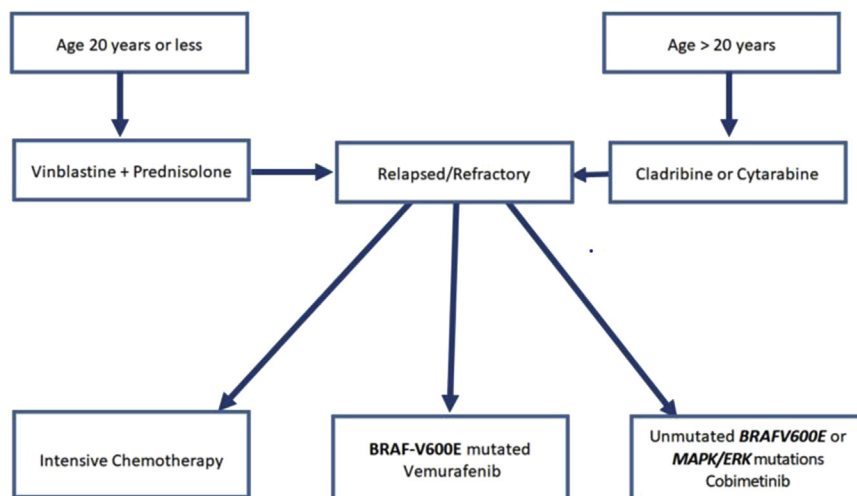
Age 20 years or less

Age > 20 years

Vinblastine + Prednisolone

Relapsed/Refractory

Cladribine or Cytarabine

Intensive Chemotherapy

BRAF-V600E mutated Vemurafenib

Unmutated BRAFV600E or MAPK/ERK mutations Cobimetinib